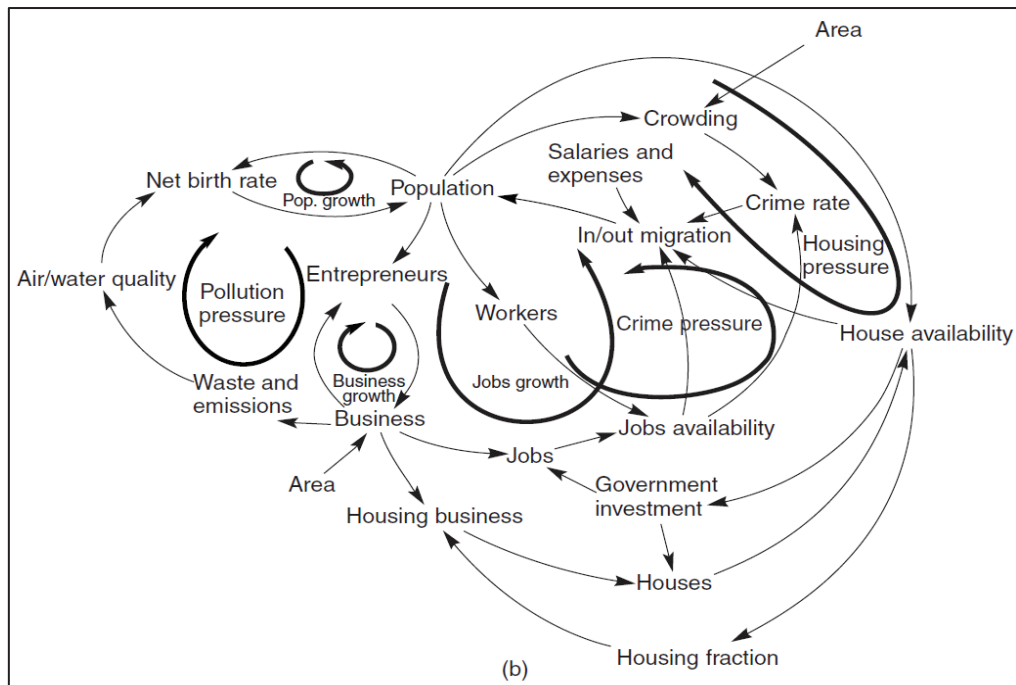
Area

Crowding

Salaries and expenses

Net birth rate

Pop. growth

Population

Crime rate

In/out migration

Housing pressure

Air/water quality

Pollution pressure

Entrepreneurs

Workers

Crime pressure

House availability

Business growth

Jobs growth

Waste and emissions

Business

Jobs availability

Jobs

Area

Government investment

Housing business

Houses

Housing fraction

(b)